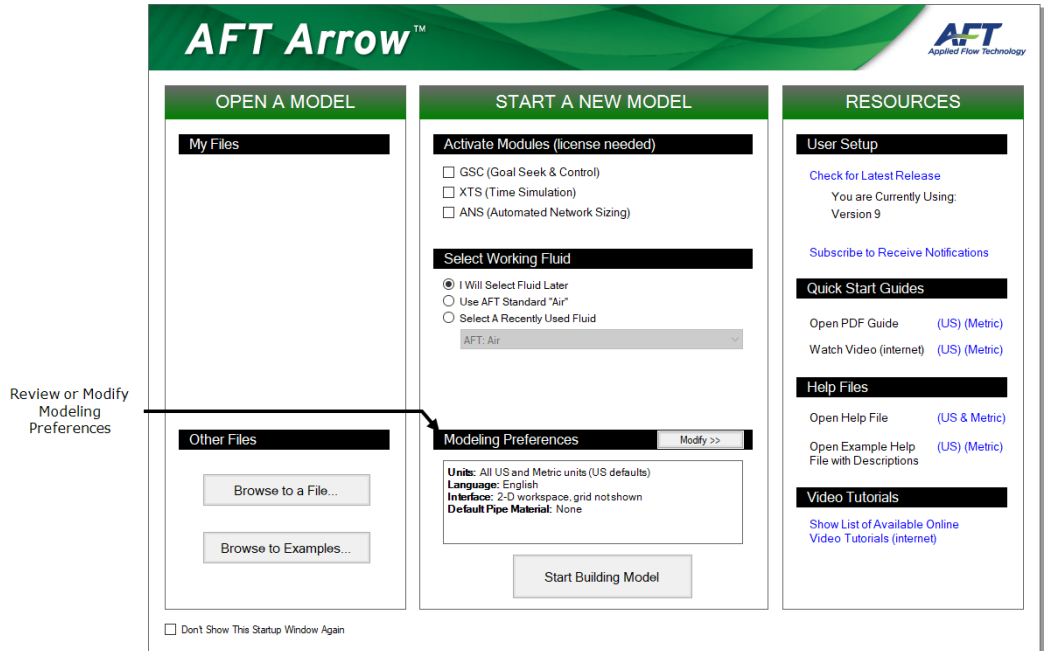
AFT Arrow™

AFT
Applied Flow Technology

OPEN A MODEL

My Files

Other Files

Browse to a File...

Browse to Examples...

START A NEW MODEL

Activate Modules (license needed)

GSC (Goal Seek & Control)
XTS (Time Simulation)
ANS (Automated Network Sizing)

Select Working Fluid

I Will Select Fluid Later
Use AFT Standard "Air"
Select A Recently Used Fluid

AFT: Air

Review or Modify Modeling Preferences

Modeling Preferences

Modify >>

**Units:** All US and Metric units (US defaults)
**Language:** English
**Interface:** 2-D workspace, grid not shown
**Default Pipe Material:** None

Start Building Model

RESOURCES

User Setup

Check for Latest Release

You are Currently Using:
Version 9

Subscribe to Receive Notifications

Quick Start Guides

Open PDF Guide (US) (Metric)

Watch Video (internet) (US) (Metric)

Help Files

Open Help File (US & Metric)

Open Example Help File with Descriptions (US) (Metric)

Video Tutorials

Show List of Available Online Video Tutorials (internet)

Don't Show This Startup Window Again